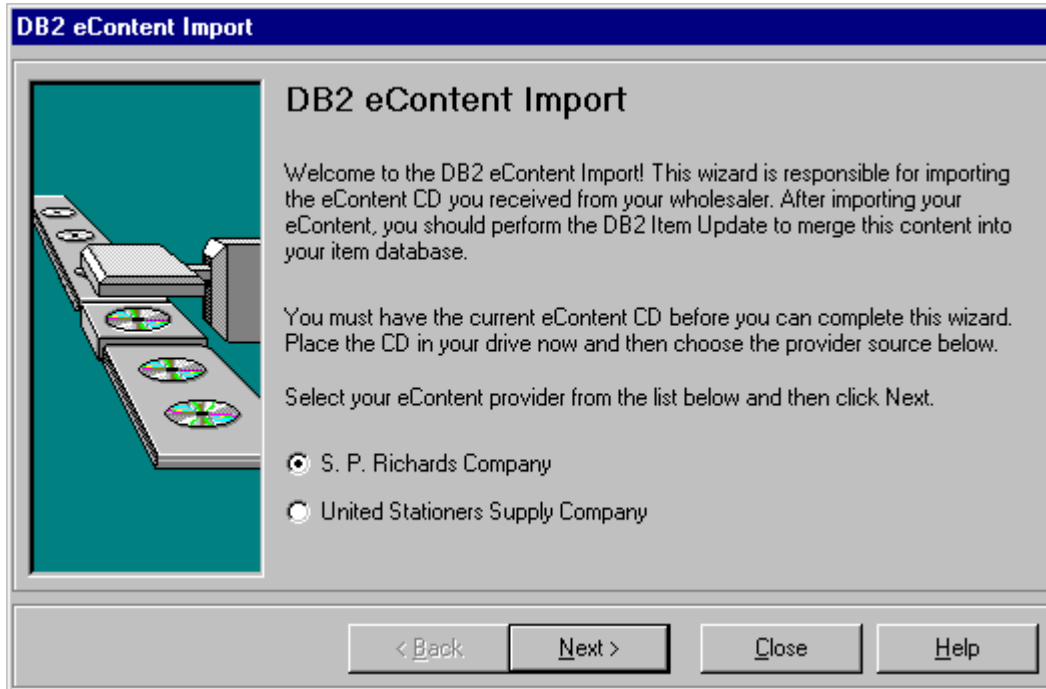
DB2 eContent Import

DB2 eContent Import

Welcome to the DB2 eContent Import! This wizard is responsible for importing the eContent CD you received from your wholesaler. After importing your eContent, you should perform the DB2 Item Update to merge this content into your item database.

You must have the current eContent CD before you can complete this wizard. Place the CD in your drive now and then choose the provider source below.

Select your eContent provider from the list below and then click Next.

S. P. Richards Company

United Stationers Supply Company

< Back

Next >

Close

Help